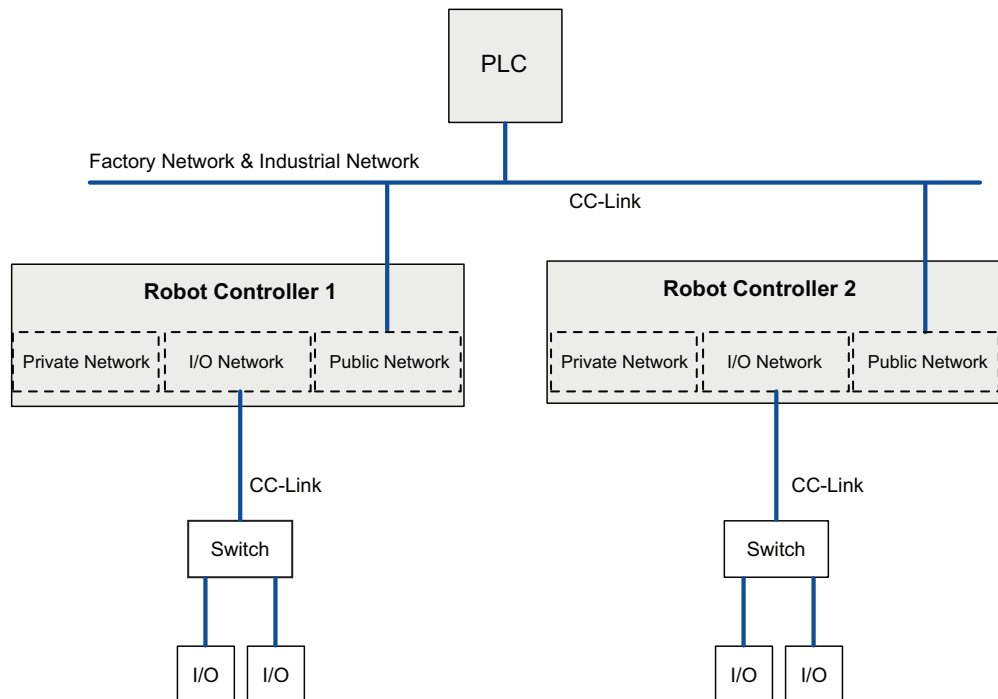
PLC

Factory Network & Industrial Network

CC-Link

Robot Controller 1

Private Network

I/O Network

Public Network

Robot Controller 2

Private Network

I/O Network

Public Network

CC-Link

Switch

I/O

I/O

CC-Link

Switch

I/O

I/O